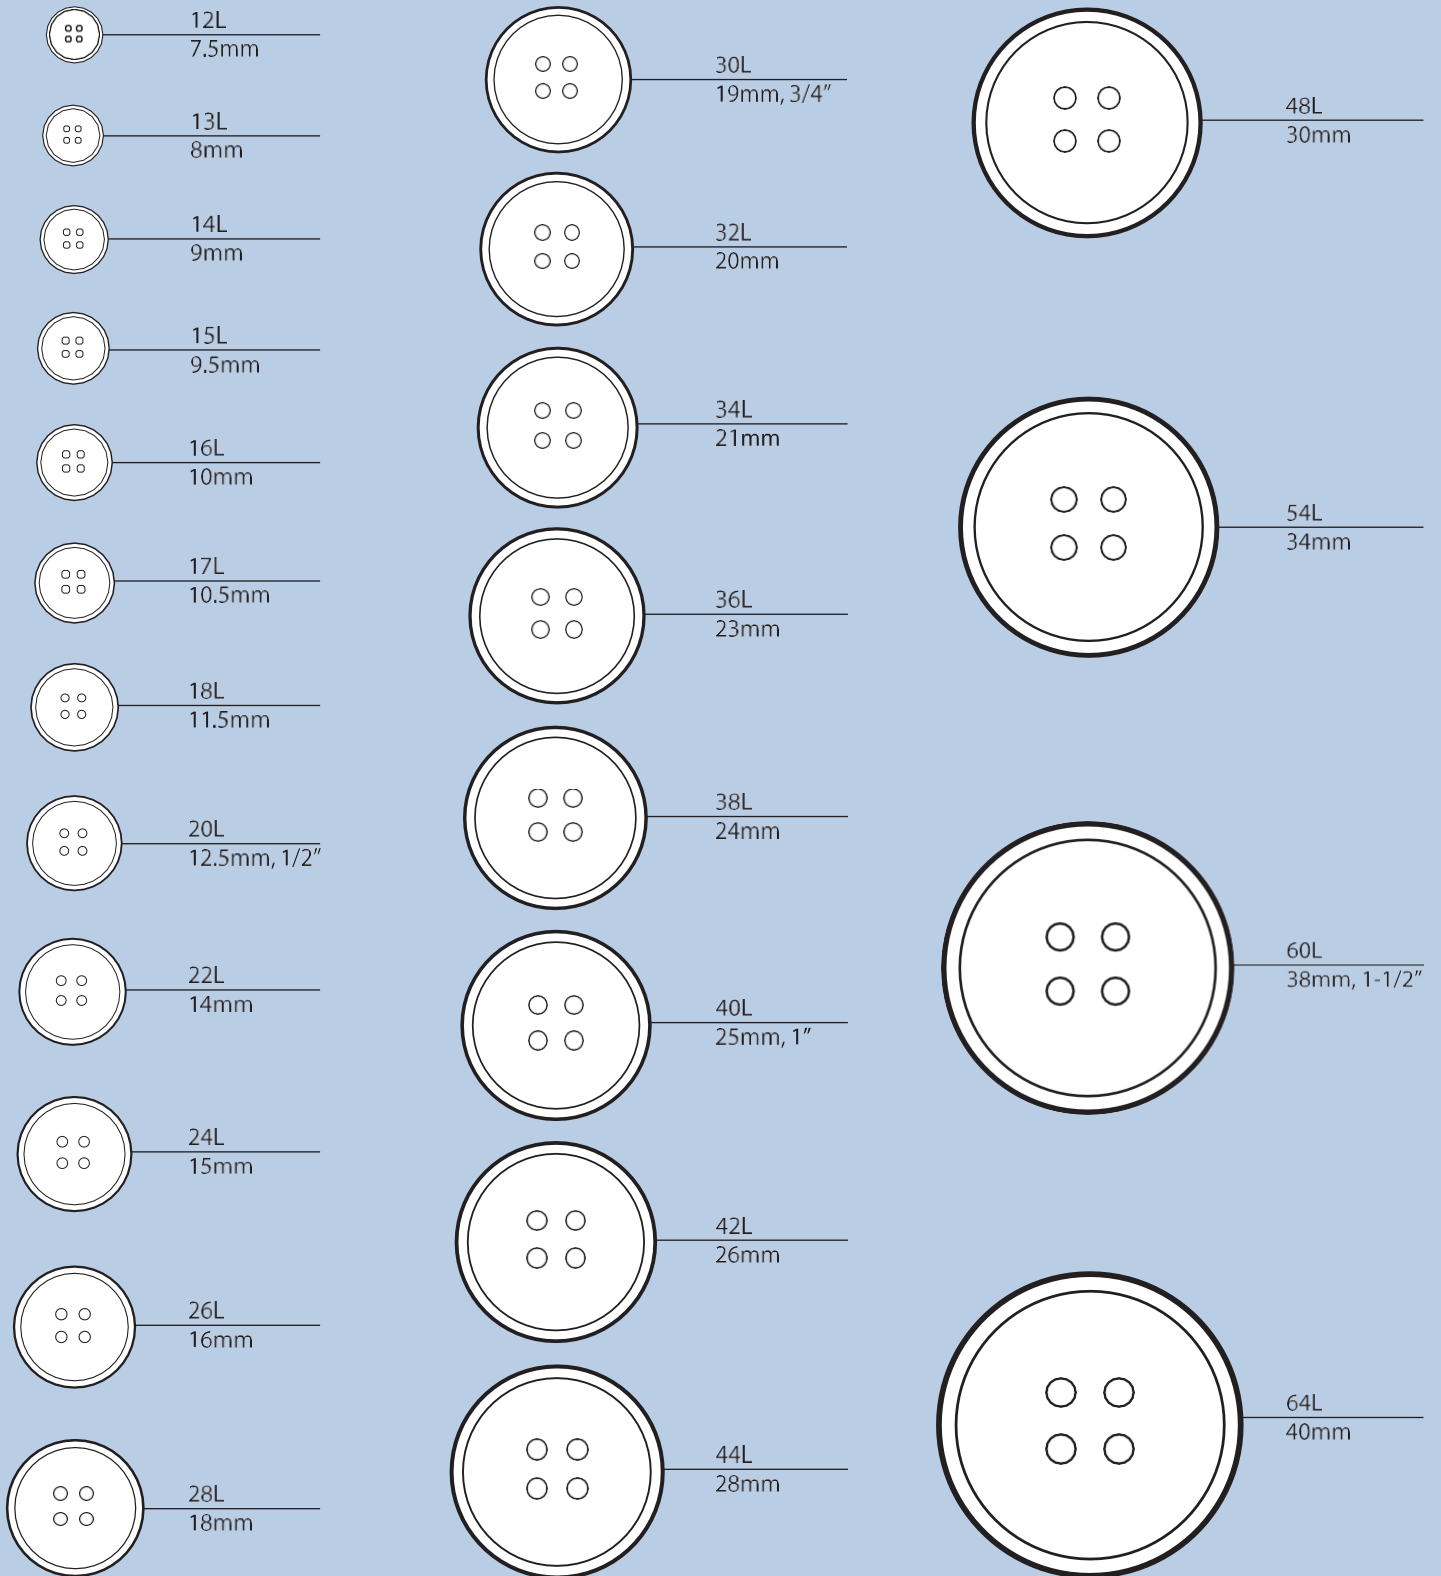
12L
7.5mm

13L
8mm

14L
9mm

15L
9.5mm

16L
10mm

17L
10.5mm

18L
11.5mm

20L
12.5mm, 1/2″

22L
14mm

24L
15mm

26L
16mm

28L
18mm

30L
19mm, 3/4″

32L
20mm

34L
21mm

36L
23mm

38L
24mm

40L
25mm, 1″

42L
26mm

44L
28mm

48L
30mm

54L
34mm

60L
38mm, 1-1/2″

64L
40mm